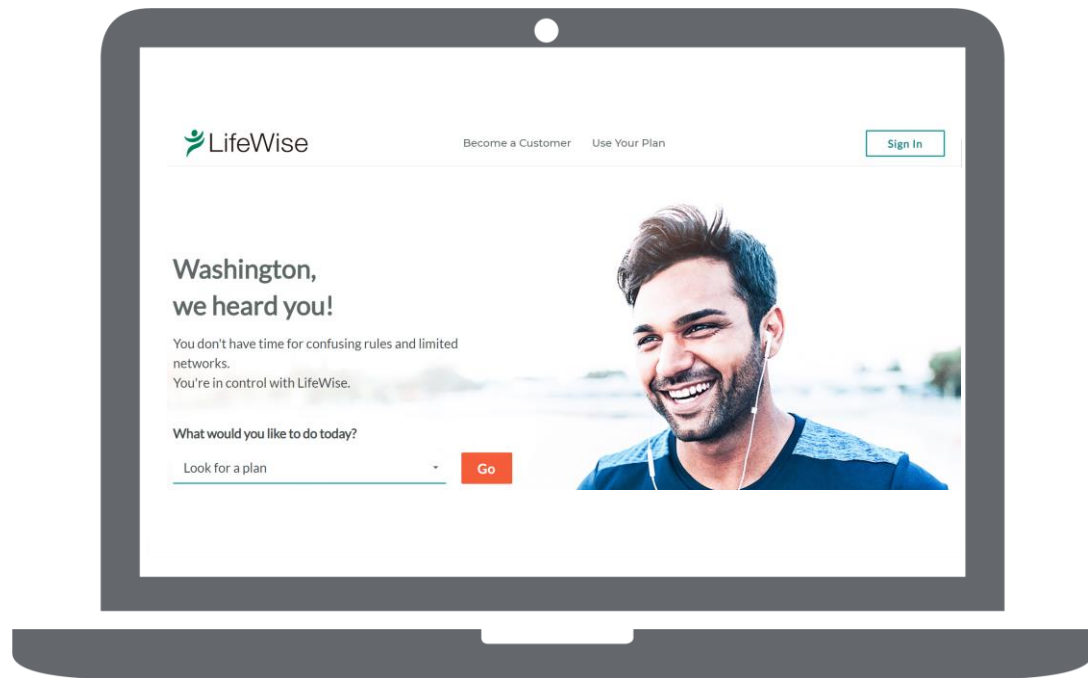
LifeWise

Become a Customer Use Your Plan

Sign In

Washington,
we heard you!

You don't have time for confusing rules and limited networks.
You're in control with LifeWise.

What would you like to do today?

Look for a plan

Go